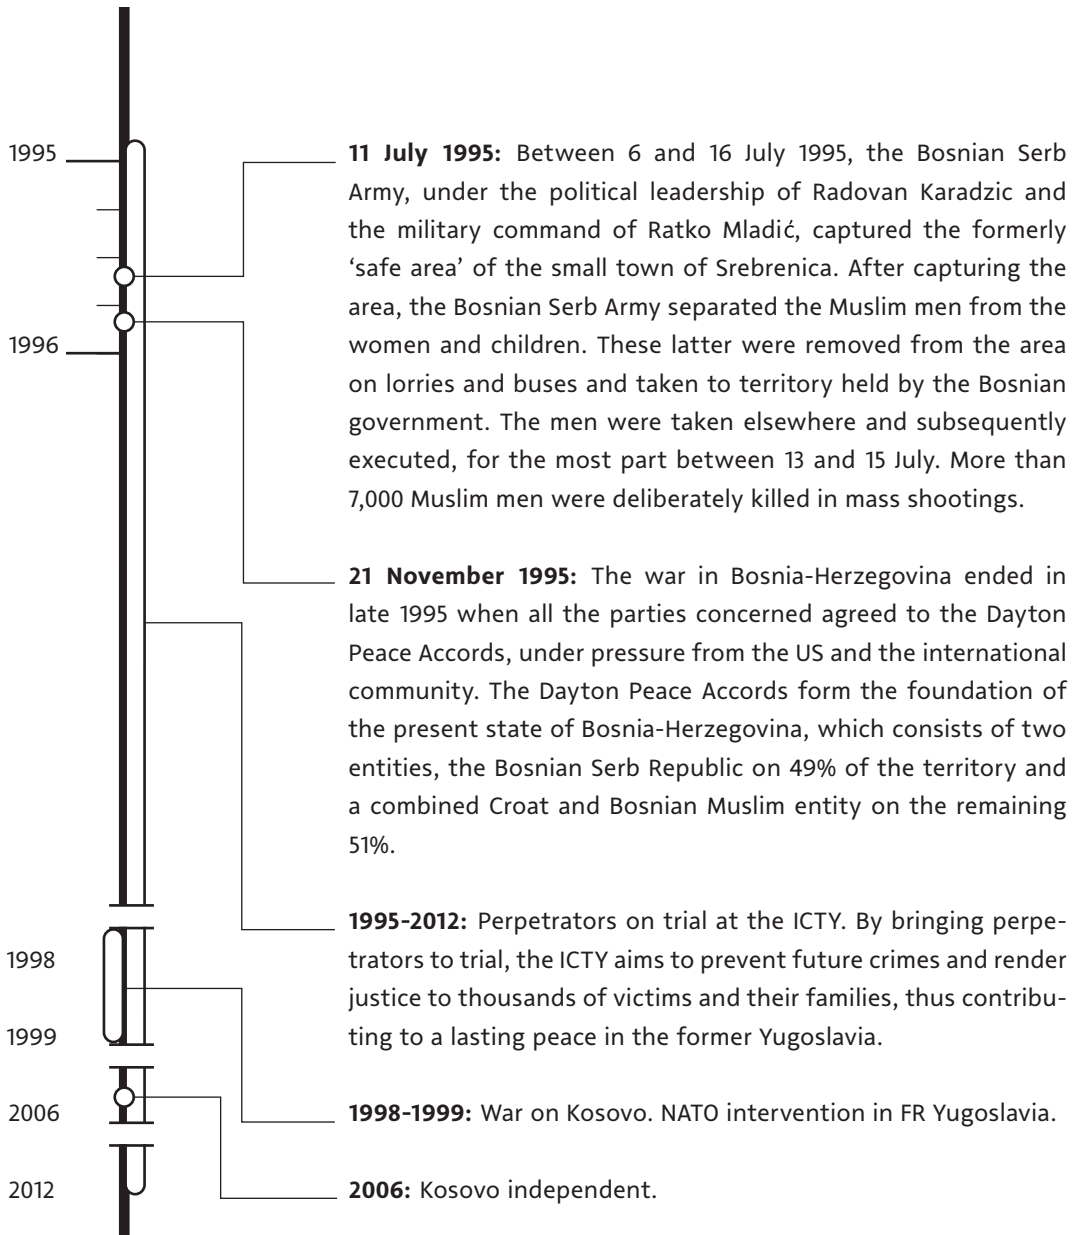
1995

1996

**11 July 1995:** Between 6 and 16 July 1995, the Bosnian Serb Army, under the political leadership of Radovan Karadzic and the military command of Ratko Mladić, captured the formerly 'safe area' of the small town of Srebrenica. After capturing the area, the Bosnian Serb Army separated the Muslim men from the women and children. These latter were removed from the area on lorries and buses and taken to territory held by the Bosnian government. The men were taken elsewhere and subsequently executed, for the most part between 13 and 15 July. More than 7,000 Muslim men were deliberately killed in mass shootings.

**21 November 1995:** The war in Bosnia-Herzegovina ended in late 1995 when all the parties concerned agreed to the Dayton Peace Accords, under pressure from the US and the international community. The Dayton Peace Accords form the foundation of the present state of Bosnia-Herzegovina, which consists of two entities, the Bosnian Serb Republic on 49% of the territory and a combined Croat and Bosnian Muslim entity on the remaining 51%.

1998

1999

**1995-2012:** Perpetrators on trial at the ICTY. By bringing perpetrators to trial, the ICTY aims to prevent future crimes and render justice to thousands of victims and their families, thus contributing to a lasting peace in the former Yugoslavia.

2006

**1998-1999:** War on Kosovo. NATO intervention in FR Yugoslavia.

2012

**2006:** Kosovo independent.